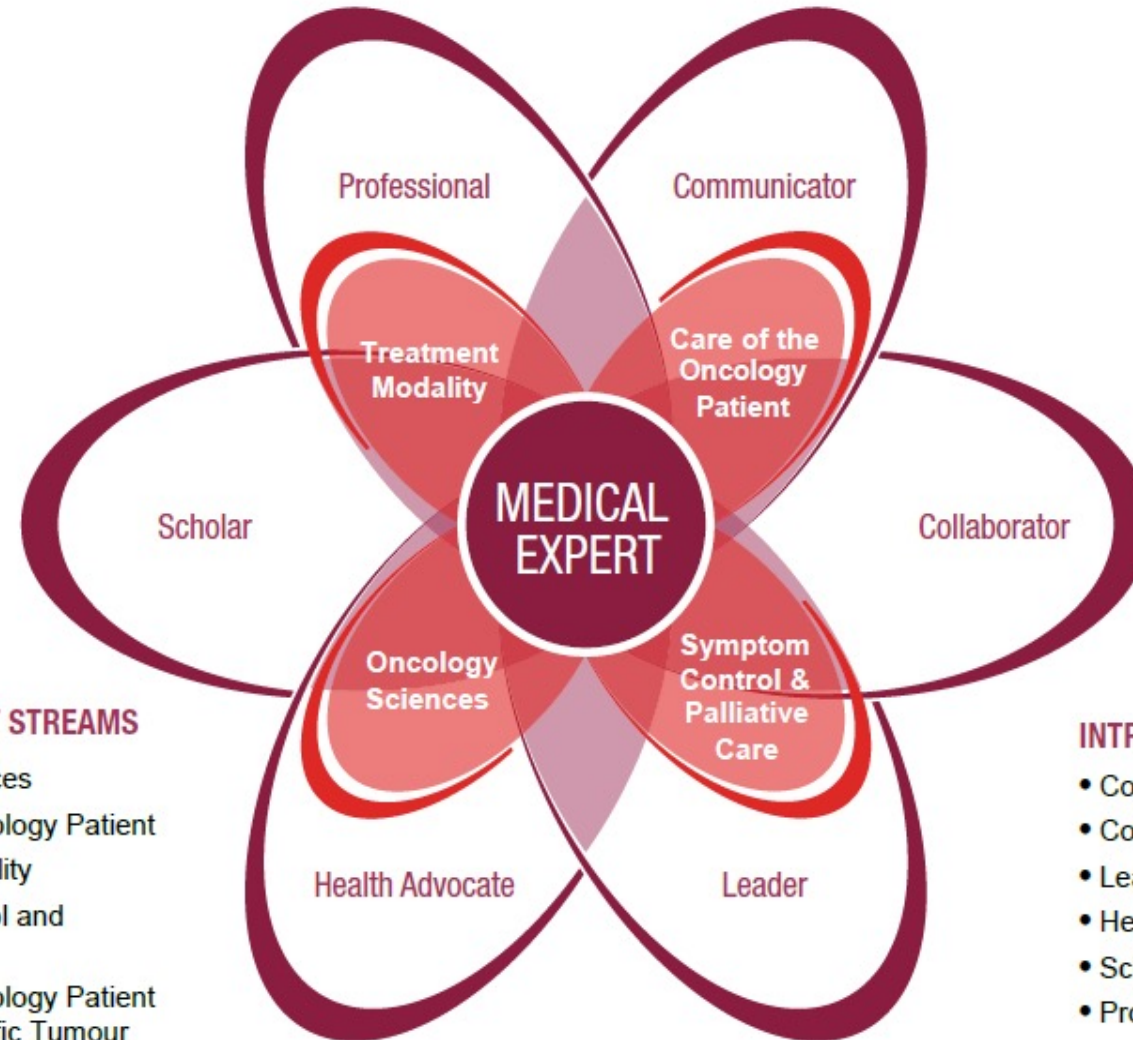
Professional

Communicator

Treatment Modality

Care of the Oncology Patient

Scholar

MEDICAL EXPERT

Collaborator

Oncology Sciences

Symptom Control & Palliative Care

Health Advocate

Leader

STREAMS

ces

ology Patient

lity

l and

ology Patient

fic Tumour

INTR

• Co

• Co

• Le

• He

• Sc

• Pro